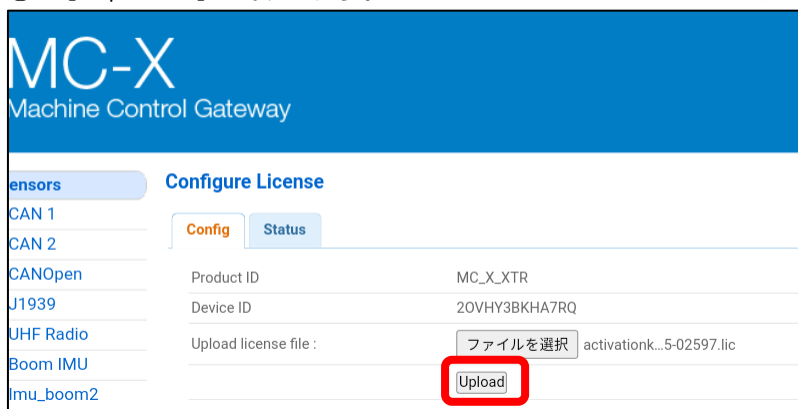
MC-X
Machine Control Gateway

ensors
CAN 1
CAN 2
CANOpen
J1939
UHF Radio
Boom IMU
Imu_boom2

Configure License

Config
Status

| Product ID | MC_X_XTR |
|---|---|
| Device ID | 2OVHY3BKHA7RQ |
| Upload license file : | ファイルを選択 activationk...5-02597.lic |
| | Upload |